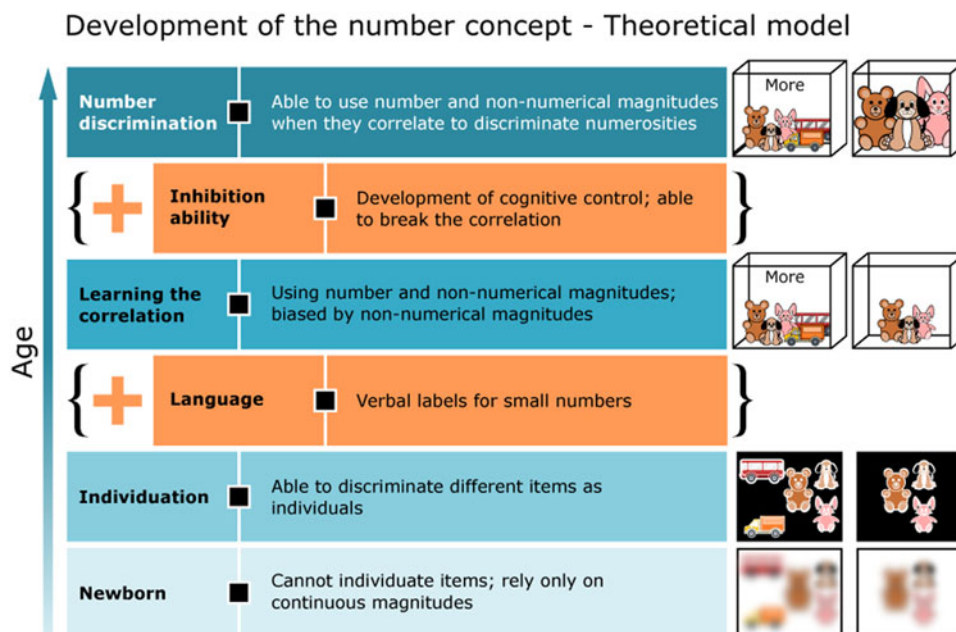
Development of the number concept - Theoretical model

Age

Number discrimination | Able to use number and non-numerical magnitudes when they correlate to discriminate numerosities

More

Inhibition ability | Development of cognitive control; able to break the correlation

Learning the correlation | Using number and non-numerical magnitudes; biased by non-numerical magnitudes

More

Language | Verbal labels for small numbers

Individuation | Able to discriminate different items as individuals

Newborn | Cannot individuate items; rely only on continuous magnitudes